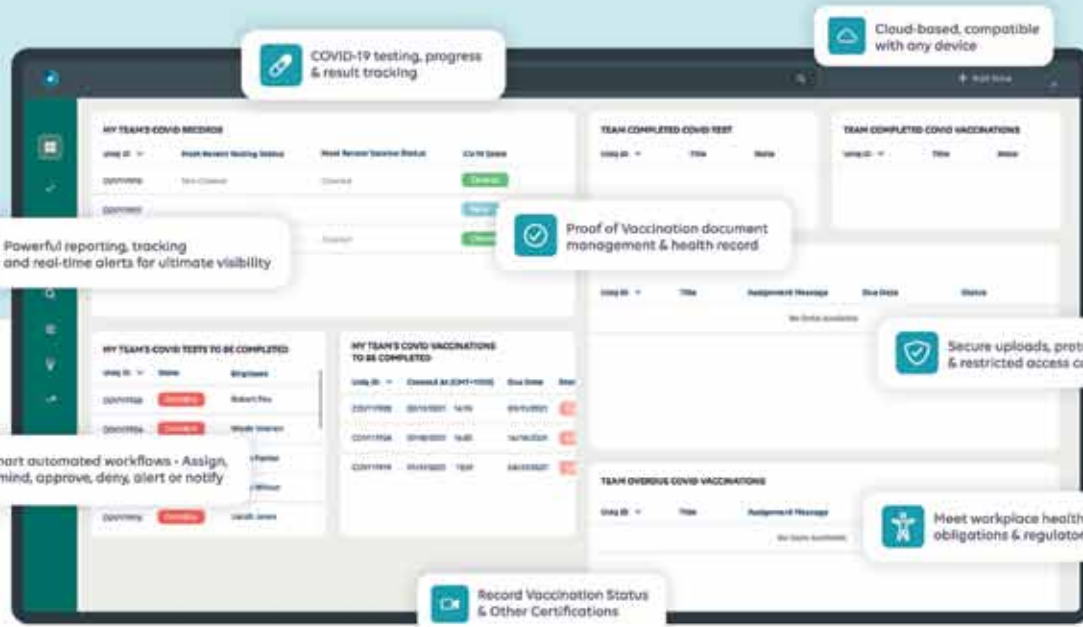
COVID-19 testing, progress & result tracking

Cloud-based, compatible with any device

MY TEAM'S COVID RECORDS

TEAM COMPLETED COVID TEST

TEAM COMPLETED COVID VACCINATIONS

Powerful reporting, tracking and real-time alerts for ultimate visibility

Proof of Vaccination document management & health record

Secure uploads, prot & restricted access c

MY TEAM'S COVID TESTS TO BE COMPLETED

MY TEAM'S COVID VACCINATIONS TO BE COMPLETED

nart automated workflows - Assign, mind, approve, deny, alert or notify

TEAM OVERDUE COVID VACCINATIONS

Meet workplace health obligations & regulator

Record Vaccination Status & Other Certifications